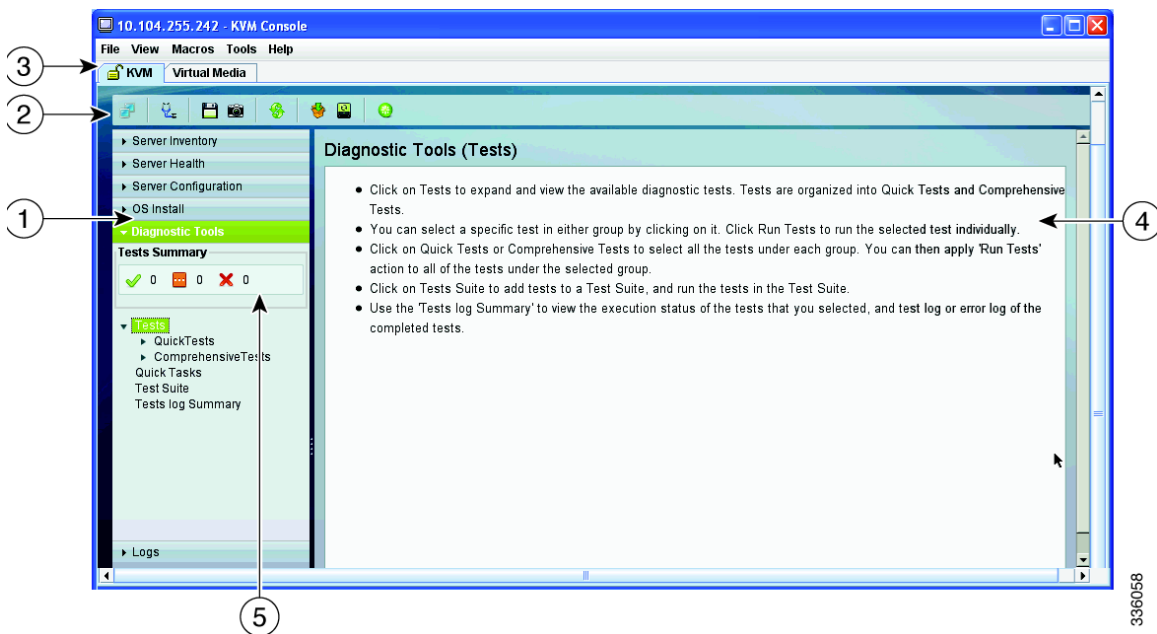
10.104.255.242 - KVM Console

File View Macros Tools Help

KVM Virtual Media

3

2

1

Server Inventory
Server Health
Server Configuration
OS Install
Diagnostic Tools

Tests Summary

0 0 0

Tests
QuickTests
ComprehensiveTests
Quick Tasks
Test Suite
Tests log Summary

Logs

Diagnostic Tools (Tests)

- Click on Tests to expand and view the available diagnostic tests. Tests are organized into Quick Tests and Comprehensive Tests.
- You can select a specific test in either group by clicking on it. Click Run Tests to run the selected test individually.
- Click on Quick Tests or Comprehensive Tests to select all the tests under each group. You can then apply 'Run Tests' action to all of the tests under the selected group.
- Click on Tests Suite to add tests to a Test Suite, and run the tests in the Test Suite.
- Use the 'Tests log Summary' to view the execution status of the tests that you selected, and test log or error log of the completed tests.

4

5

336058